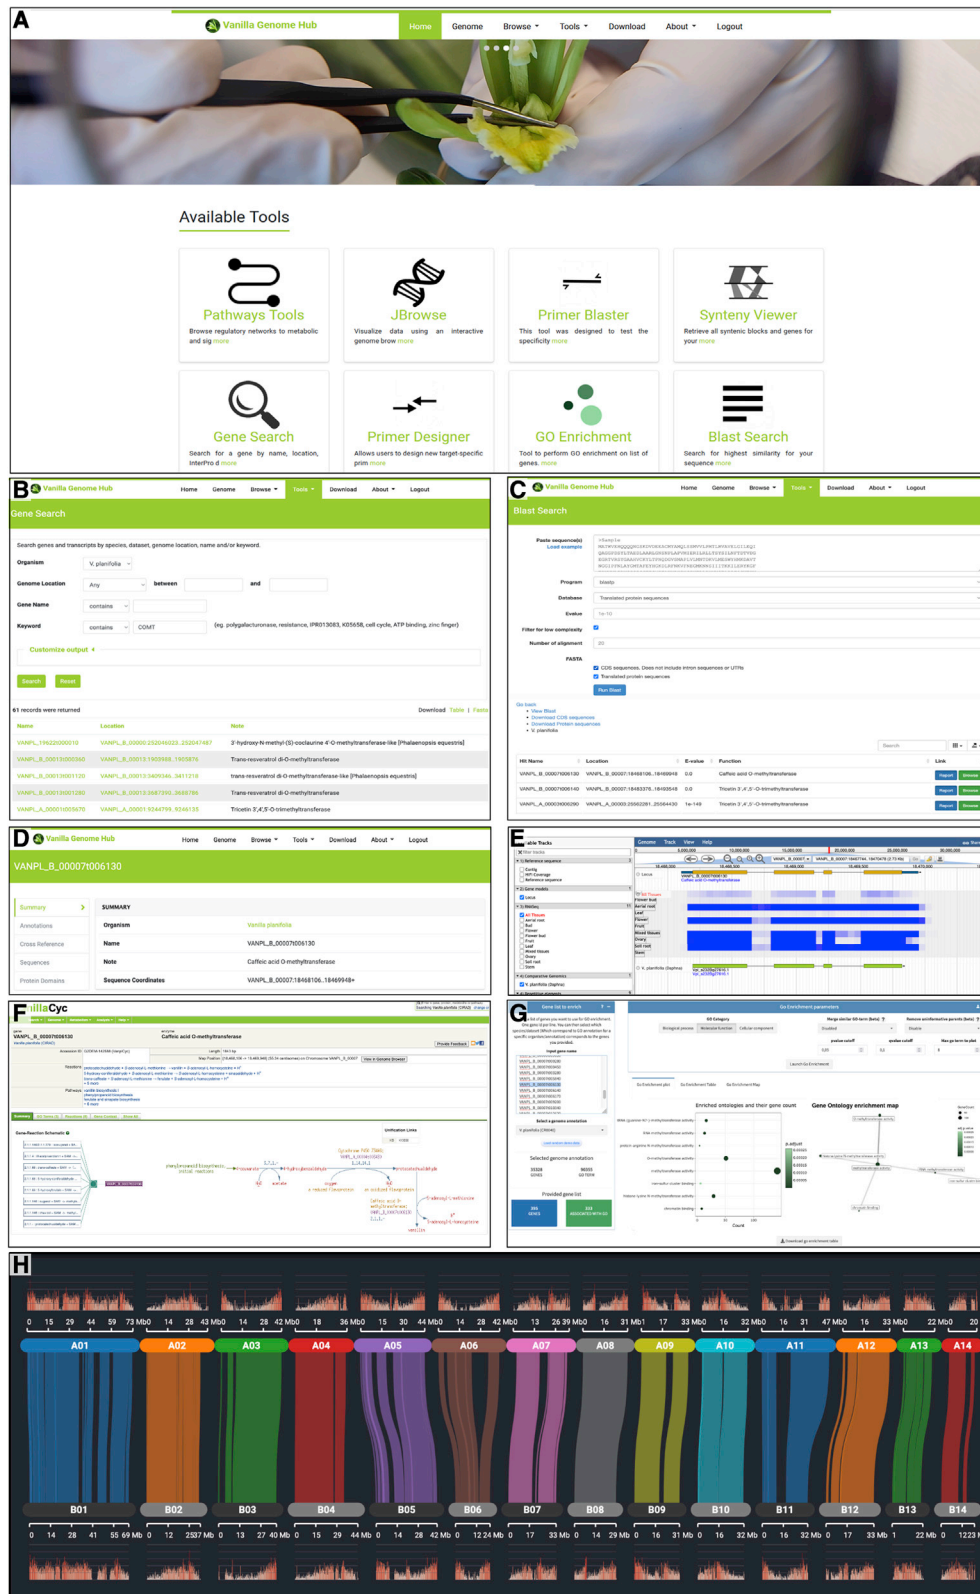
A

Vanilla Genome Hub

Home Genome Browse Tools Download About Logout

Available Tools

Pathways Tools
Browse regulatory networks to metabolic and sig more

JBrowse
Visualize data using an interactive genome brow more

Primer Blaster
This tool was designed to test the specificity more

Synteny Viewer
Retrieve all syntenic blocks and genes for your more

Gene Search
Search for a gene by name, location, InterPro d more

Primer Designer
Allows users to design new target-specific prim more

GO Enrichment
Tool to perform GO enrichment on list of genes. more

Blast Search
Search for highest similarity for your sequence more

B

Vanilla Genome Hub

Home Genome Browse Tools Download About Logout

Gene Search

Search genes and transcripts by species, dataset, genome location, name and/or keyword.

Organism V. planifolia
Genome Location Any between and
Gene Name contains
Keyword contains COMT (eg. polygalacturonase, resistance, IPR013083, K05658, cell cycle, ATP binding, zinc finger)

Customize output

Search Reset

61 records were returned

Download Table | Fasta

| Name | Location | Note |
|---|---|---|
| VANPL_19622000010 | VANPL_B_00000.252040023..252047487 | 3'-hydroxy-N-methyl-(S)-coclaurine 4'-O-methyltransferase-like [Phalaenopsis equestris] |
| VANPL_B_00013t000560 | VANPL_B_00013.1905988..1905876 | Trans-resveratrol di-O-methyltransferase |
| VANPL_B_00013t001120 | VANPL_B_00013.3409346..3411218 | trans-resveratrol di-O-methyltransferase-like [Phalaenopsis equestris] |
| VANPL_B_00013t001280 | VANPL_B_00013.3687390..3689786 | Trans-resveratrol di-O-methyltransferase |
| VANPL_A_00001t005670 | VANPL_A_00001.9244799..9246135 | Tricetin 3',4',5'-O-trimethyltransferase |

C

Vanilla Genome Hub

Home Genome Browse Tools Download About Logout

Blast Search

Paste sequence(s)
Load example

Program blastp
Database Translated protein sequences
Evalue 1e-10
Filter for low complexity
Number of alignment 20
FASTA
CDS sequences. Does not include intron sequences or UTRs
Translated protein sequences

Run Blast

Go back
View Blast
Download CDS sequences
Download Protein sequences
V. planifolia

Search

| Hit Name | Location | E-value | Function | Link |
|---|---|---|---|---|
| VANPL_B_00007t006130 | VANPL_B_00007:18468106..18469948 | 0.0 | Caffeic acid O-methyltransferase | Report Browse |
| VANPL_B_00007t006140 | VANPL_B_00007:18483376..18493548 | 0.0 | Tricetin 3',4',5'-O-trimethyltransferase | Report Browse |
| VANPL_A_00003t006290 | VANPL_A_00003:25562281..25564430 | 1e-149 | Tricetin 3',4',5'-O-trimethyltransferase | Report Browse |

D

Vanilla Genome Hub

Home Genome Browse Tools Download About Logout

VANPL_B_00007t006130

Summary
Annotations
Cross Reference
Sequences
Protein Domains

SUMMARY

Organism Vanilla planifolia
Name VANPL_B_00007t006130
Note Caffeic acid O-methyltransferase
Sequence Coordinates VANPL_B_00007:18468106..18469948+

E

Available Tracks
Genome Track View Help
Reference sequence
Gene models
RNASeq
All Tissues
Comparative Genomics
V. planifolia (daphna)

F

VanillaCyc

Caffeic acid O-methyltransferase
VANPL_B_00007t006130

Gene-Reaction Schematic

vanillin

G

Gene list to enrich
Go Enrichment parameters
GO Category
Biological process Molecular function Cellular component
Enriched ontologies and their gene count
Gene Ontology enrichment map
Count
Download go enrichment table

H

A01 A02 A03 A04 A05 A06 A07 A08 A09 A10 A11 A12 A13 A14

B01 B02 B03 B04 B05 B06 B07 B08 B09 B10 B11 B12 B13 B14